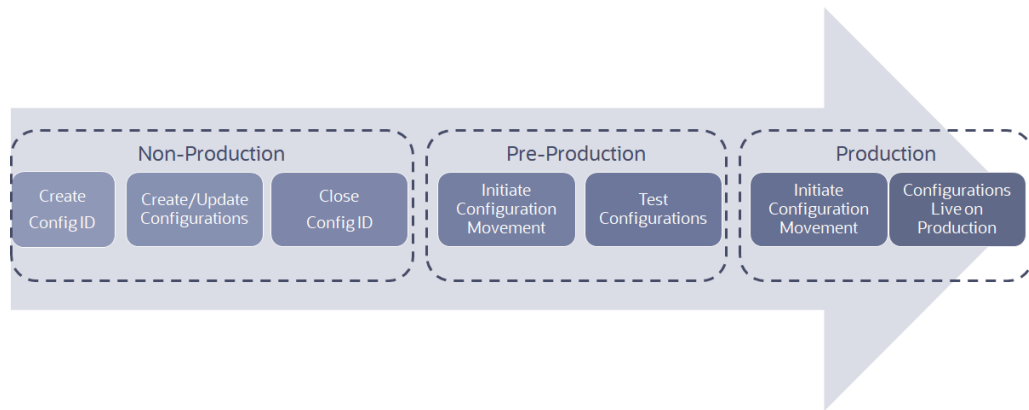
Non-Production

Create Config ID

Create/Update Configurations

Close Config ID

Pre-Production

Initiate Configuration Movement

Test Configurations

Production

Initiate Configuration Movement

Configurations Live on Production